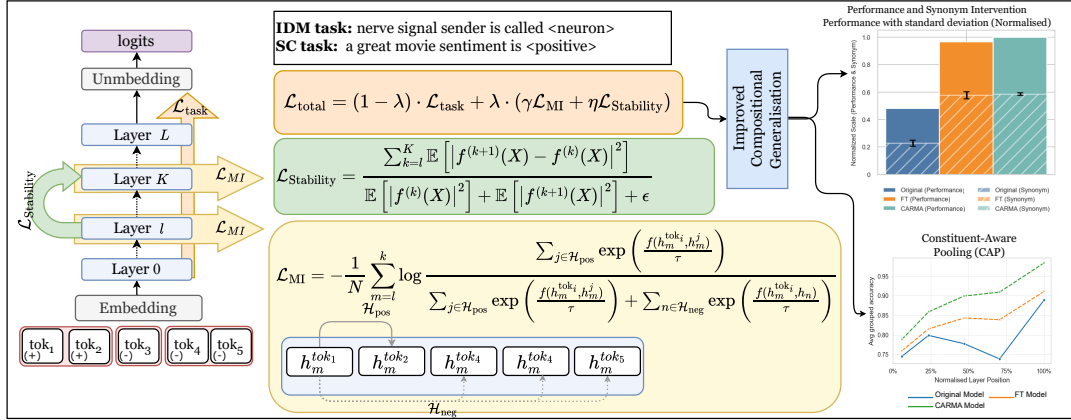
logits

Unmembedding

$\mathcal{L}_{\text{task}}$

Layer $L$

Layer $K$

$\mathcal{L}_{MI}$

$\mathcal{L}_{\text{Stability}}$

Layer $l$

$\mathcal{L}_{MI}$

Layer 0

Embedding

$\text{tok}_1$ (+) $\text{tok}_2$ (+) $\text{tok}_3$ (-) $\text{tok}_4$ (-) $\text{tok}_5$ (-)

**IDM task:** nerve signal sender is called <neuron>
**SC task:** a great movie sentiment is <positive>

$\mathcal{L}_{\text{total}} = (1-\lambda)\cdot\mathcal{L}_{\text{task}} + \lambda\cdot(\gamma\mathcal{L}_{\text{MI}} + \eta\mathcal{L}_{\text{Stability}})$

$\mathcal{L}_{\text{Stability}} = \frac{\sum_{k=l}^{K}\mathbb{E}\left[\left|f^{(k+1)}(X) - f^{(k)}(X)\right|^2\right]}{\mathbb{E}\left[\left|f^{(k)}(X)\right|^2\right] + \mathbb{E}\left[\left|f^{(k+1)}(X)\right|^2\right] + \epsilon}$

$\mathcal{L}_{\text{MI}} = -\frac{1}{N}\sum_{m=l}^{k}\log\frac{\sum_{j\in\mathcal{H}_{\text{pos}}}\exp\left(\frac{f(h_m^{\text{tok}_i}, h_m^j)}{\tau}\right)}{\sum_{j\in\mathcal{H}_{\text{pos}}}\exp\left(\frac{f(h_m^{\text{tok}_i}, h_m^j)}{\tau}\right) + \sum_{n\in\mathcal{H}_{\text{neg}}}\exp\left(\frac{f(h_m^{\text{tok}_i}, h_n)}{\tau}\right)}$

$\mathcal{H}_{\text{pos}}$

$h_m^{tok_1}$ $h_m^{tok_2}$ $h_m^{tok_4}$ $h_m^{tok_4}$ $h_m^{tok_5}$

$\mathcal{H}_{\text{neg}}$

Improved Compositional Generalisation

Performance and Synonym Intervention
Performance with standard deviation (Normalised)

Normalized Scale (Performance & Synonym)

1.0
0.8
0.6
0.4
0.2
0.0

Original (Performance)
FT (Performance)
CARMA (Performance)
Original (Synonym)
FT (Synonym)
CARMA (Synonym)

Constituent-Aware Pooling (CAP)

Avg grouped accuracy

0.95
0.90
0.85
0.80
0.75

0% 25% 50% 75% 100%
Normalised Layer Position

Original Model
FT Model
CARMA Model